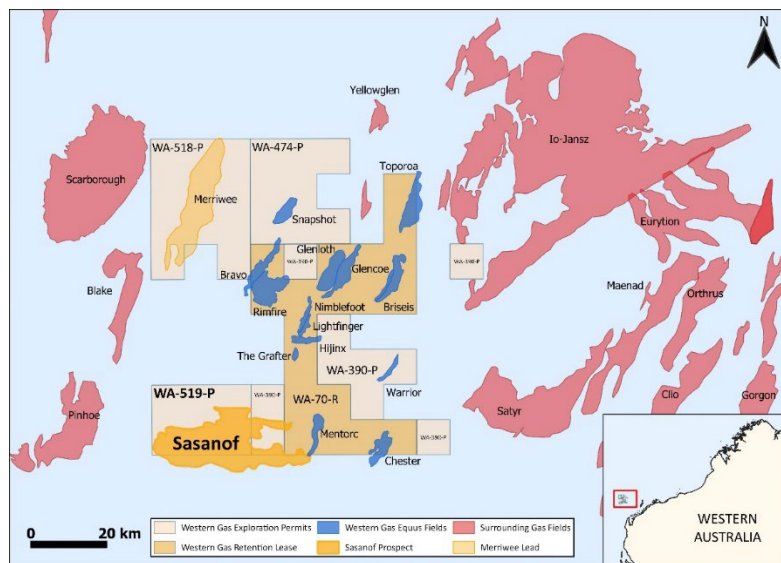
N

Yellowglen

Io-Jansz

WA-518-P

WA-474-P

Toporoa

Scarborough

Merriwee

Snapshot

Eurytion

Glenloth

WA-390-P

WA-390-P

Glencoe

Bravo

Blake

Maenad

Orthrus

Nimblefoot

Briseis

Rimfire

Lightfinger

Hijinx

The Grafter

WA-390-P

Warrior

WA-519-P

WA-390-P

WA-70-R

Satyr

Clio

Gorgon

Pinhoe

Sasanof

Mentorc

WA-390-P

Chester

0

20 km

Western Gas Exploration Permits

Western Gas Equus Fields

Surrounding Gas Fields

Western Gas Retention Lease

Sasanof Prospect

Merriwee Lead

WESTERN AUSTRALIA